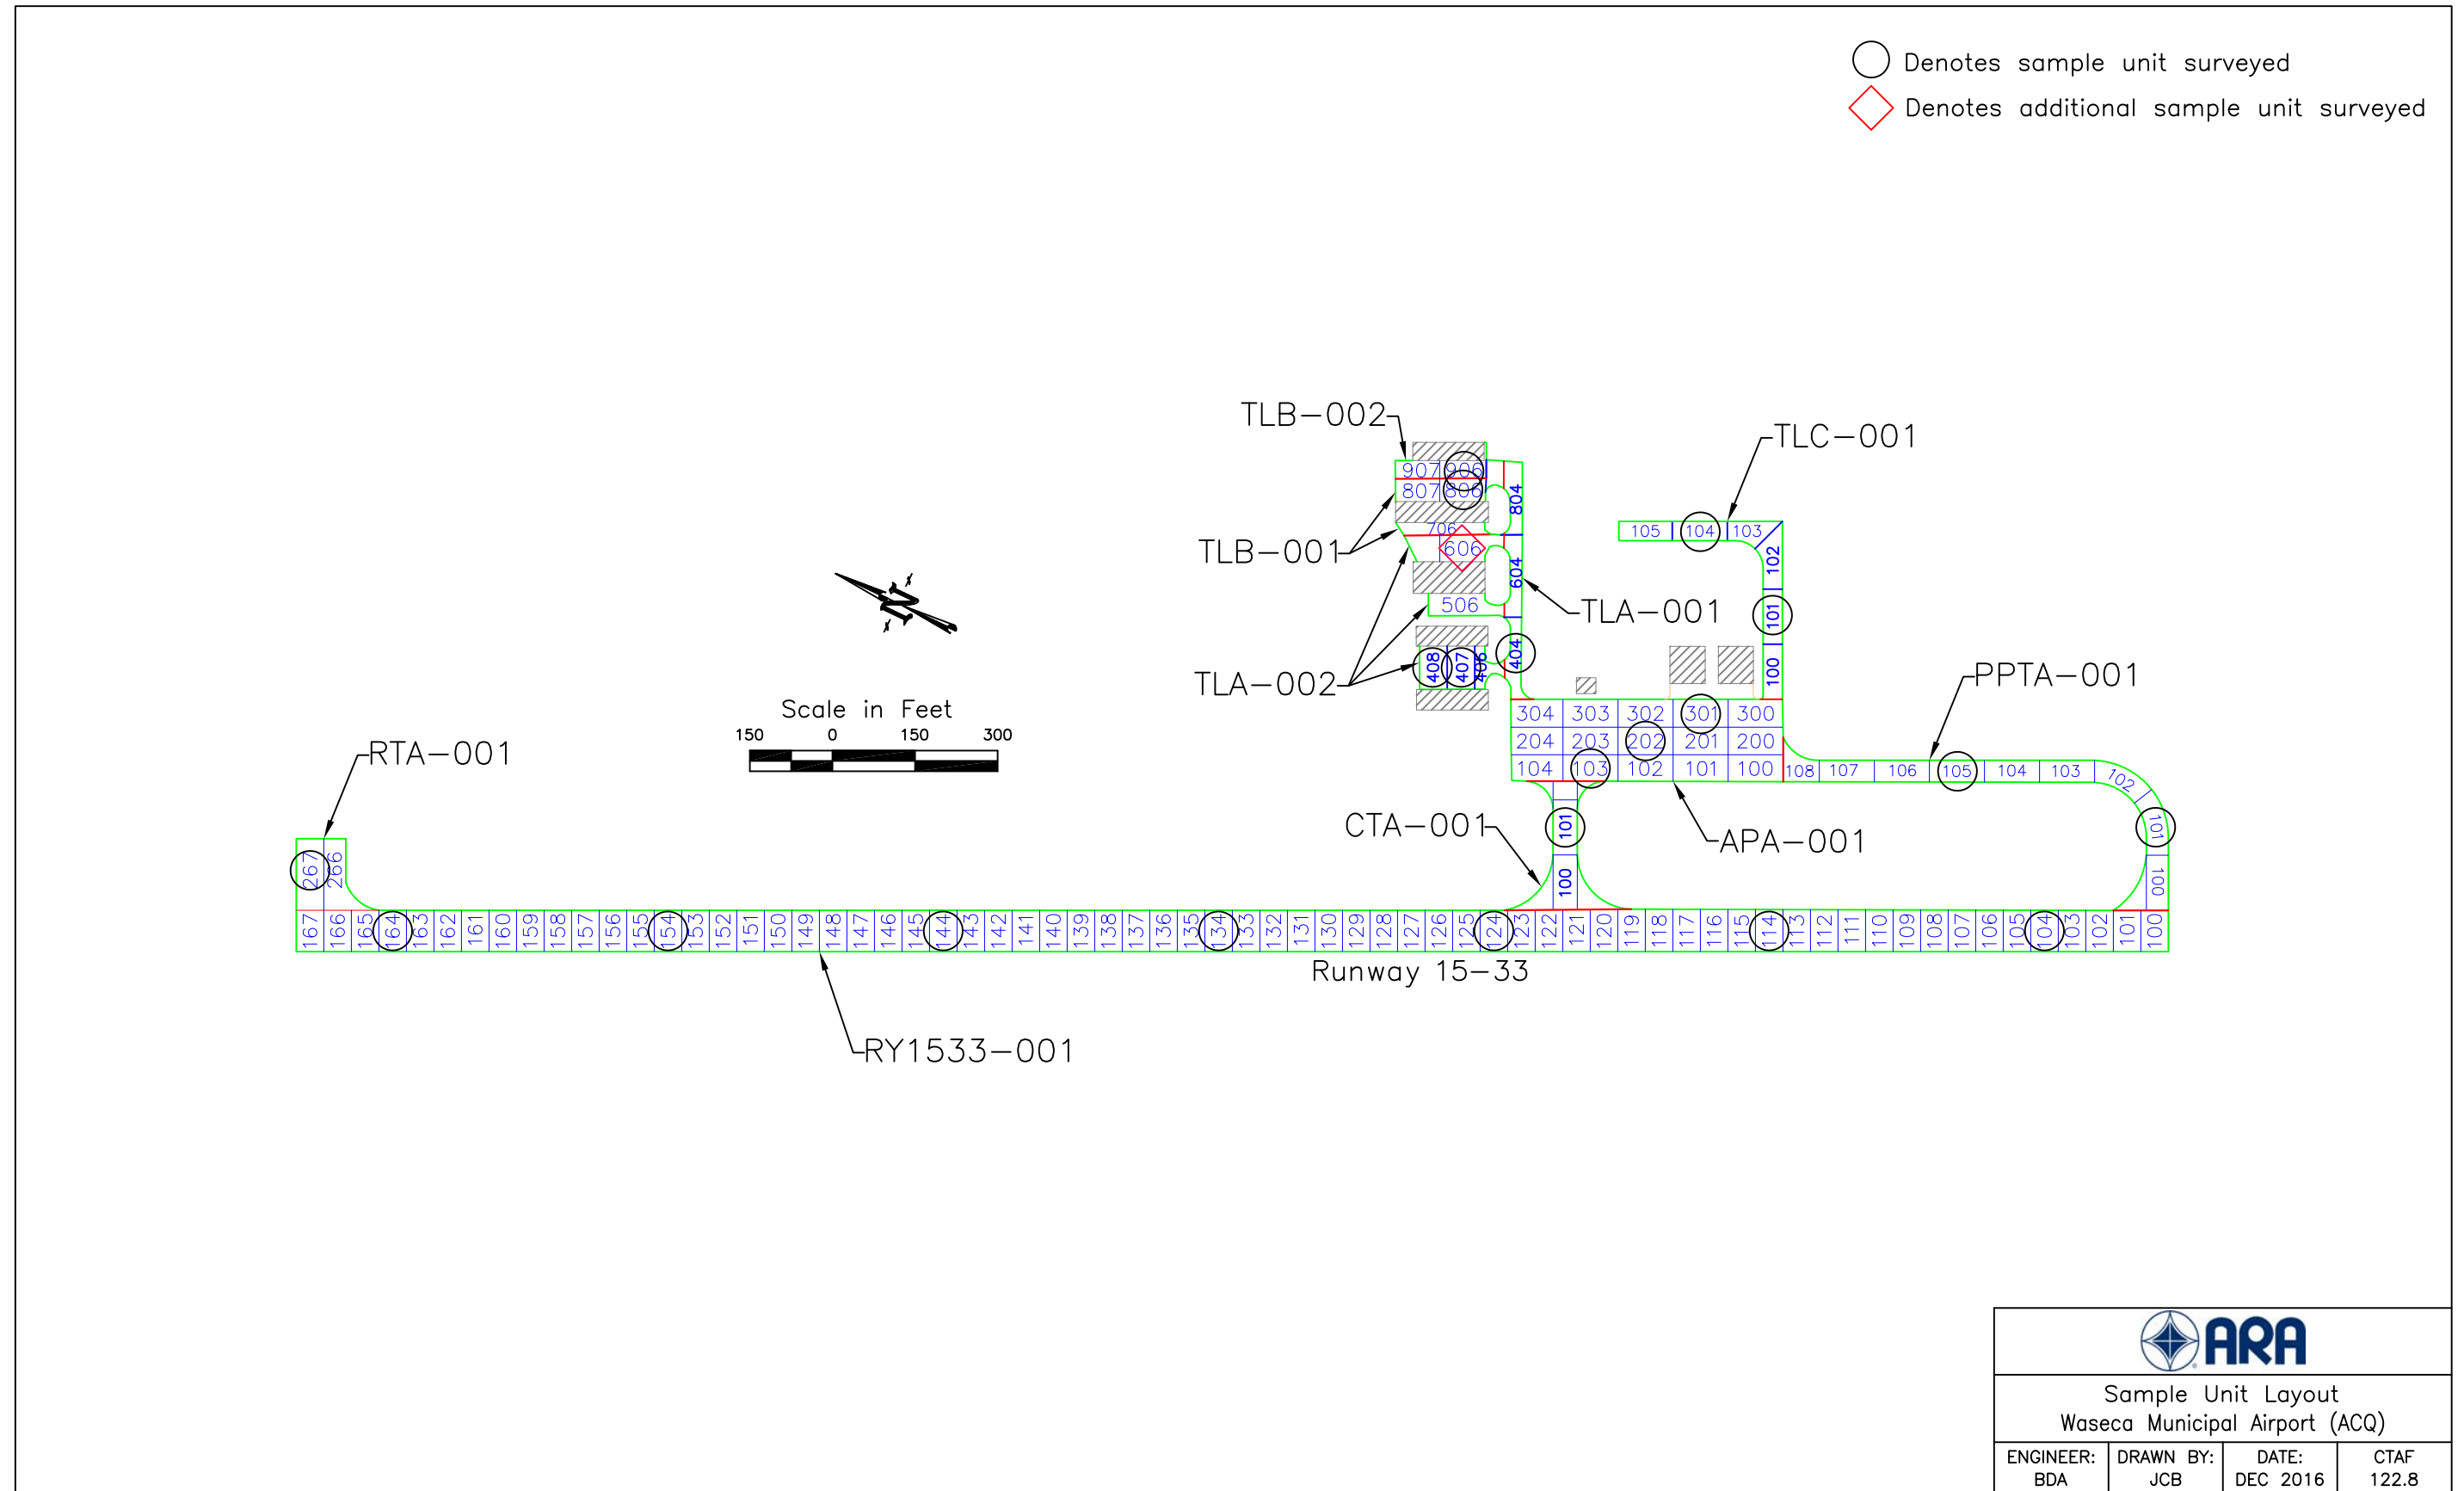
Denotes sample unit surveyed
Denotes additional sample unit surveyed

TLB-002
907 906
807 806
804
TLB-001
706
606
604
TLA-001
506
TLA-002
408 407 406 404
TLC-001
105 104 103
102
101
100
304 303 302 301 300
204 203 202 201 200
104 103 102 101 100
PPTA-001
108 107 106 105 104 103 102
101
100
CTA-001
101
100
APA-001
RTA-001
267 266
Scale in Feet
150 0 150 300
167 166 165 164 163 162 161 160 159 158 157 156 155 154 153 152 151 150 149 148 147 146 145 144 143 142 141 140 139 138 137 136 135 134 133 132 131 130 129 128 127 126 125 124 123 122 121 120 119 118 117 116 115 114 113 112 111 110 109 108 107 106 105 104 103 102 101 100
Runway 15-33
RY1533-001

ARA
Sample Unit Layout
Waseca Municipal Airport (ACQ)

| ENGINEER: BDA | DRAWN BY: JCB | DATE: DEC 2016 | CTAF 122.8 |
|---|---|---|---|